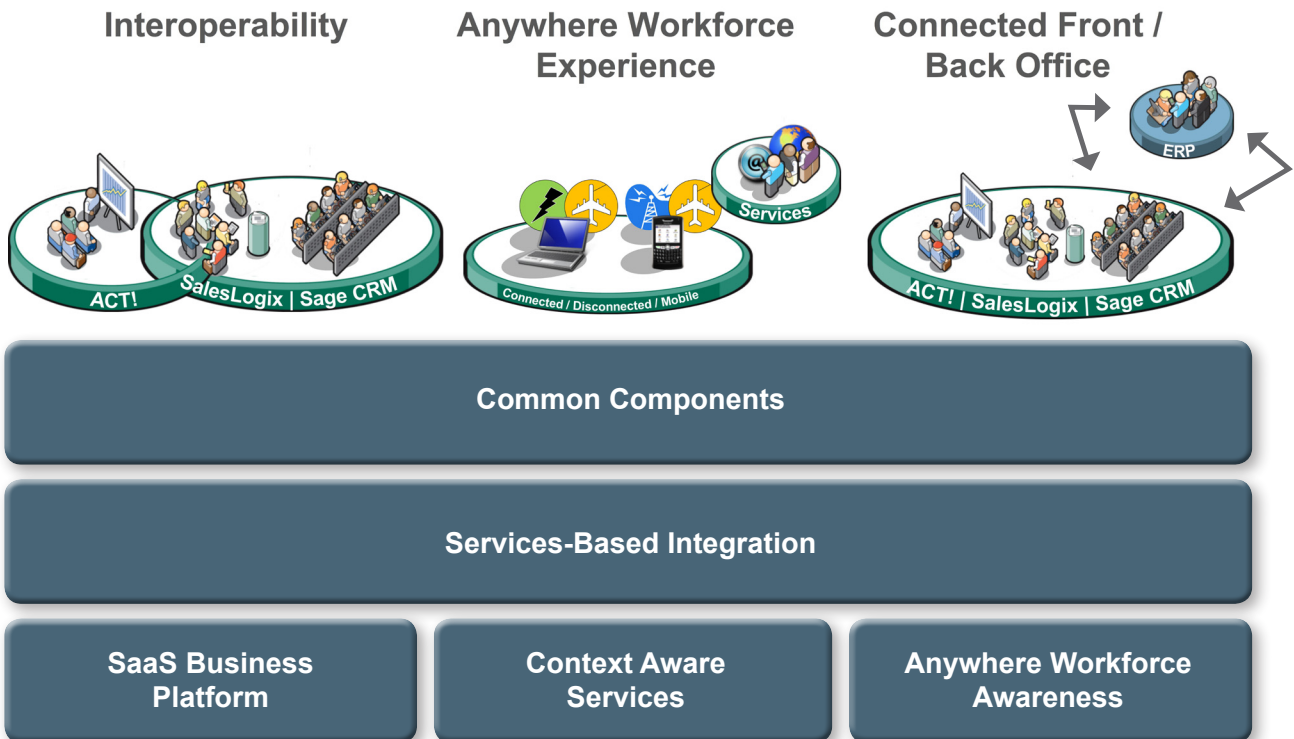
Interoperability

ACT!

SalesLogix | Sage CRM

Anywhere Workforce Experience

Services

Connected / Disconnected / Mobile

Connected Front / Back Office

ERP

ACT! | SalesLogix | Sage CRM

Common Components

Services-Based Integration

SaaS Business Platform

Context Aware Services

Anywhere Workforce Awareness